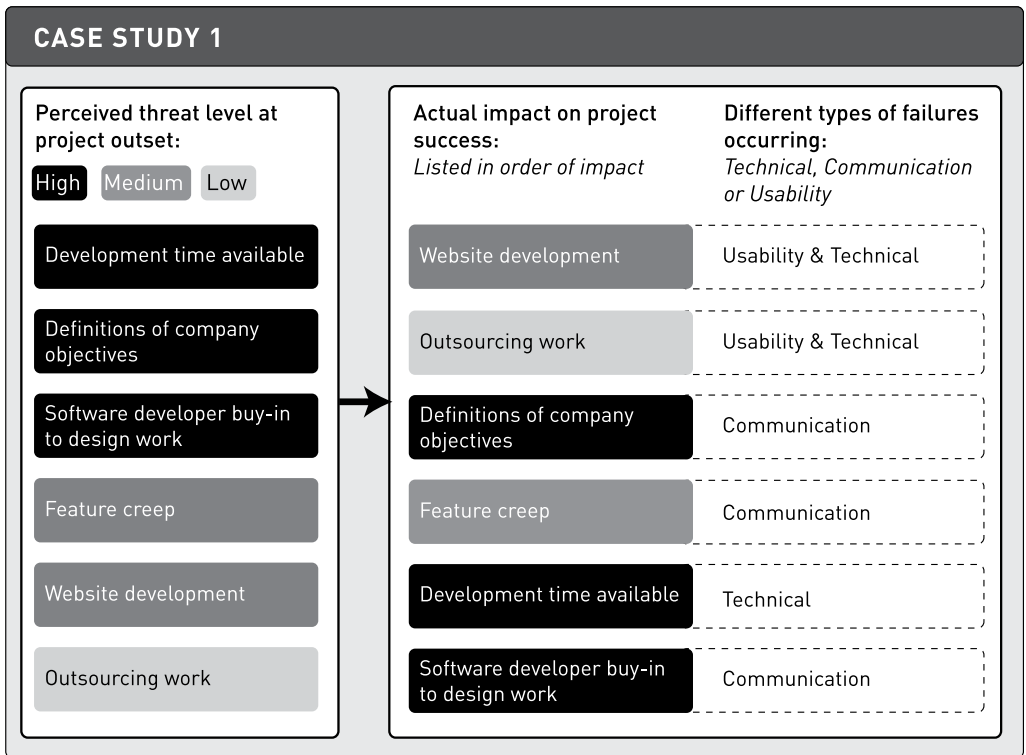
CASE STUDY 1

Perceived threat level at project outset:

High Medium Low

Development time available

Definitions of company objectives

Software developer buy-in to design work

Feature creep

Website development

Outsourcing work

Actual impact on project success:
*Listed in order of impact*

Different types of failures occurring:
*Technical, Communication or Usability*

| | |
|---|---|
| Website development | Usability & Technical |
| Outsourcing work | Usability & Technical |
| Definitions of company objectives | Communication |
| Feature creep | Communication |
| Development time available | Technical |
| Software developer buy-in to design work | Communication |